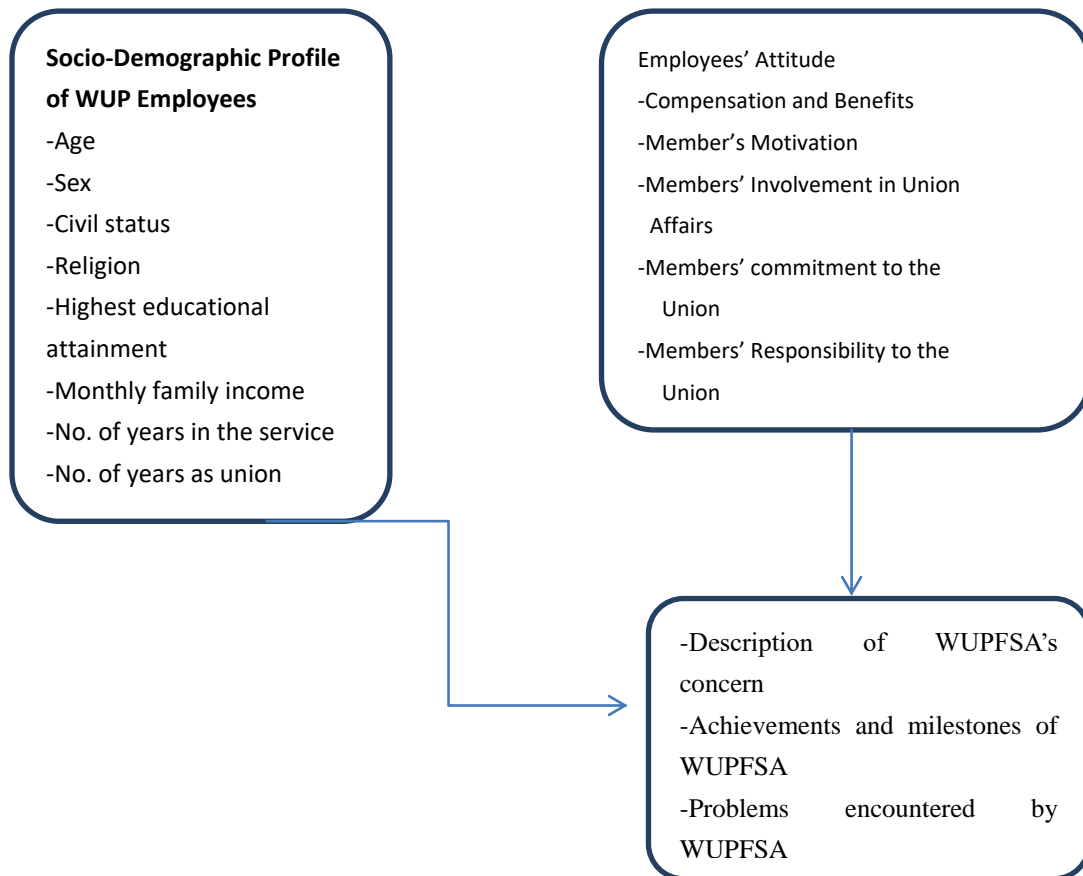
**Socio-Demographic Profile of WUP Employees**
-Age
-Sex
-Civil status
-Religion
-Highest educational attainment
-Monthly family income
-No. of years in the service
-No. of years as union

Employees' Attitude
-Compensation and Benefits
-Member's Motivation
-Members' Involvement in Union Affairs
-Members' commitment to the Union
-Members' Responsibility to the Union

-Description of WUPFSA's concern
-Achievements and milestones of WUPFSA
-Problems encountered by WUPFSA